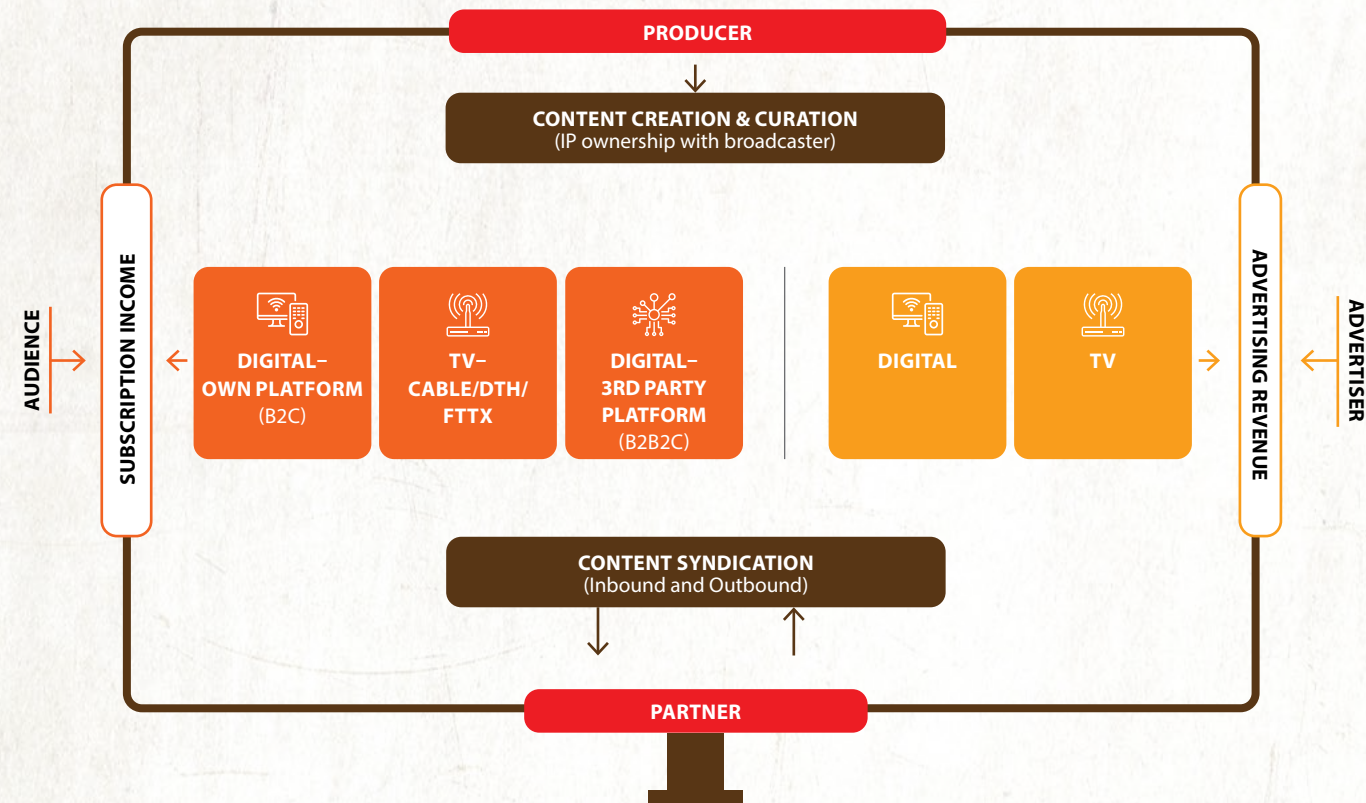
PRODUCER

CONTENT CREATION & CURATION
(IP ownership with broadcaster)

AUDIENCE

SUBSCRIPTION INCOME

DIGITAL–
OWN PLATFORM
(B2C)

TV–
CABLE/DTH/
FTTX

DIGITAL–
3RD PARTY
PLATFORM
(B2B2C)

DIGITAL

TV

ADVERTISING REVENUE

ADVERTISER

CONTENT SYNDICATION
(Inbound and Outbound)

PARTNER